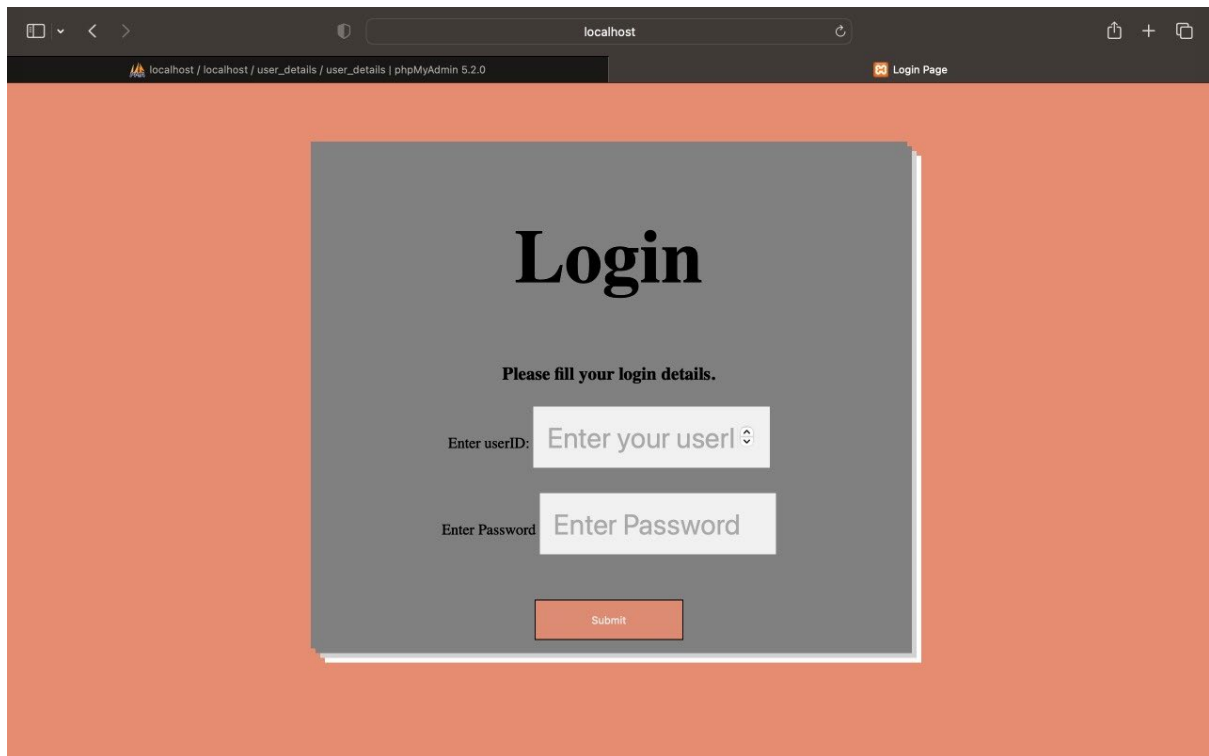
localhost

localhost / localhost / user_details / user_details | phpMyAdmin 5.2.0

Login Page

Login

Please fill your login details.

Enter userID: Enter your userI

Enter Password Enter Password

Submit